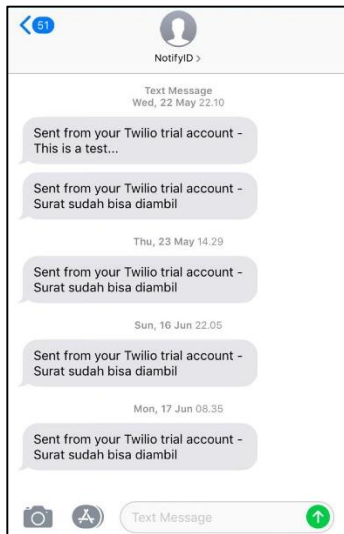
51

NotifyID >

Text Message
Wed, 22 May 22.10

Sent from your Twilio trial account - This is a test...

Sent from your Twilio trial account - Surat sudah bisa diambil

Thu, 23 May 14.29

Sent from your Twilio trial account - Surat sudah bisa diambil

Sun, 16 Jun 22.05

Sent from your Twilio trial account - Surat sudah bisa diambil

Mon, 17 Jun 08.35

Sent from your Twilio trial account - Surat sudah bisa diambil

Text Message